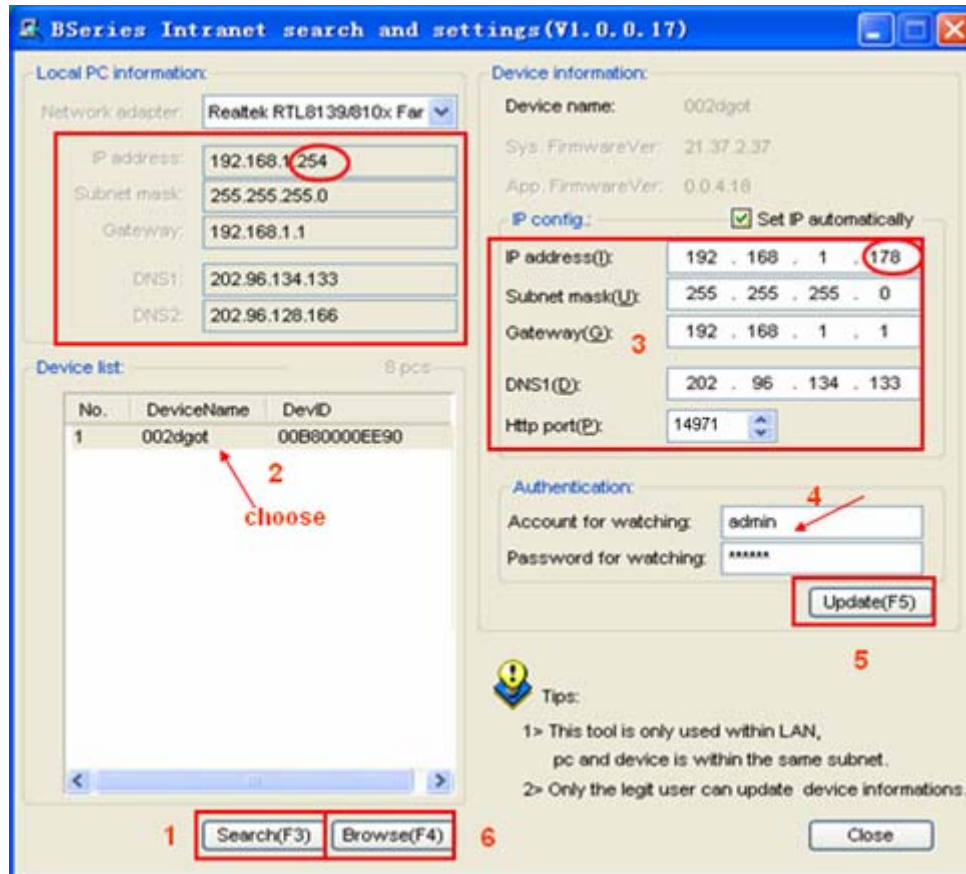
BSeries Intranet search and settings(V1.0.0.17)

Local PC information:

Network adapter: Realtek RTL8139/810x Far

IP address: 192.168.1.254

Subnet mask: 255.255.255.0

Gateway: 192.168.1.1

DNS1: 202.96.134.133

DNS2: 202.96.128.166

Device information:

Device name: 002dgot

Sys. FirmwareVer: 21.37.2.37

App. FirmwareVer: 0.0.4.18

IP config.: Set IP automatically

IP address(I): 192 . 168 . 1 . 178

Subnet mask(U): 255 . 255 . 255 . 0

Gateway(G): 192 . 168 . 1 . 1

3

DNS1(D): 202 . 96 . 134 . 133

Http port(P): 14971

Device list: 8 pcs

| No. | DeviceName | DevID |
|---|---|---|
| 1 | 002dgot | 00B80000EE90 |

2

choose

Authentication:

4

Account for watching: admin

Password for watching: ******

Update(F5)

5

Tips:

1> This tool is only used within LAN, pc and device is within the same subnet.

2> Only the legit user can update device informations.

1 Search(F3) Browse(F4) 6

Close